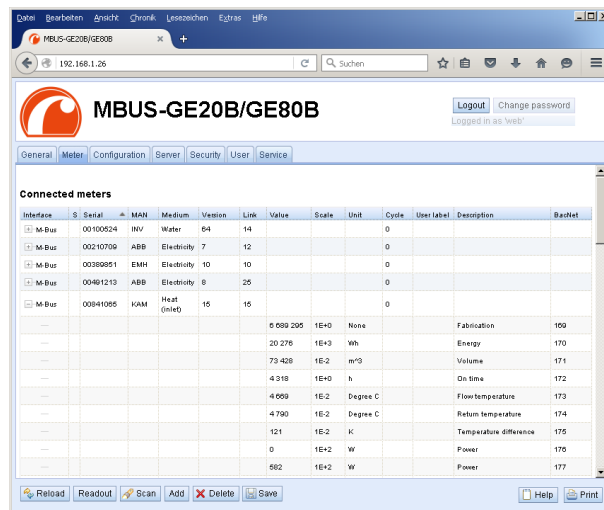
Datei Bearbeiten Ansicht Chronik Lesezeichen Extras Hilfe

MBUS-GE20B/GE80B ×

192.168.1.26

Suchen

MBUS-GE20B/GE80B

Logout Change password
Logged in as 'web'

General Meter Configuration Server Security User Service

Connected meters

| Interface | S | Serial | MAN | Medium | Version | Link | Value | Scale | Unit | Cycle | User label | Description | BacNet |
|---|---|---|---|---|---|---|---|---|---|---|---|---|---|
| + M-Bus | | 00100524 | INV | Water | 64 | 14 | | | | 0 | | | |
| + M-Bus | | 00210709 | ABB | Electricity | 7 | 12 | | | | 0 | | | |
| + M-Bus | | 00389851 | EMH | Electricity | 10 | 10 | | | | 0 | | | |
| + M-Bus | | 00491213 | ABB | Electricity | 8 | 25 | | | | 0 | | | |
| − M-Bus | | 00841065 | KAM | Heat (inlet) | 15 | 15 | | | | 0 | | | |
| | | | | | | | 5 689 295 | 1E+0 | None | | | Fabrication | 169 |
| | | | | | | | 20 276 | 1E+3 | Wh | | | Energy | 170 |
| | | | | | | | 73 428 | 1E-2 | m^3 | | | Volume | 171 |
| | | | | | | | 4 318 | 1E+0 | h | | | On time | 172 |
| | | | | | | | 4 669 | 1E-2 | Degree C | | | Flow temperature | 173 |
| | | | | | | | 4 790 | 1E-2 | Degree C | | | Return temperature | 174 |
| | | | | | | | 121 | 1E-2 | K | | | Temperature difference | 175 |
| | | | | | | | 0 | 1E+2 | W | | | Power | 176 |
| | | | | | | | 582 | 1E+2 | W | | | Power | 177 |

Reload Readout Scan Add Delete Save Help Print